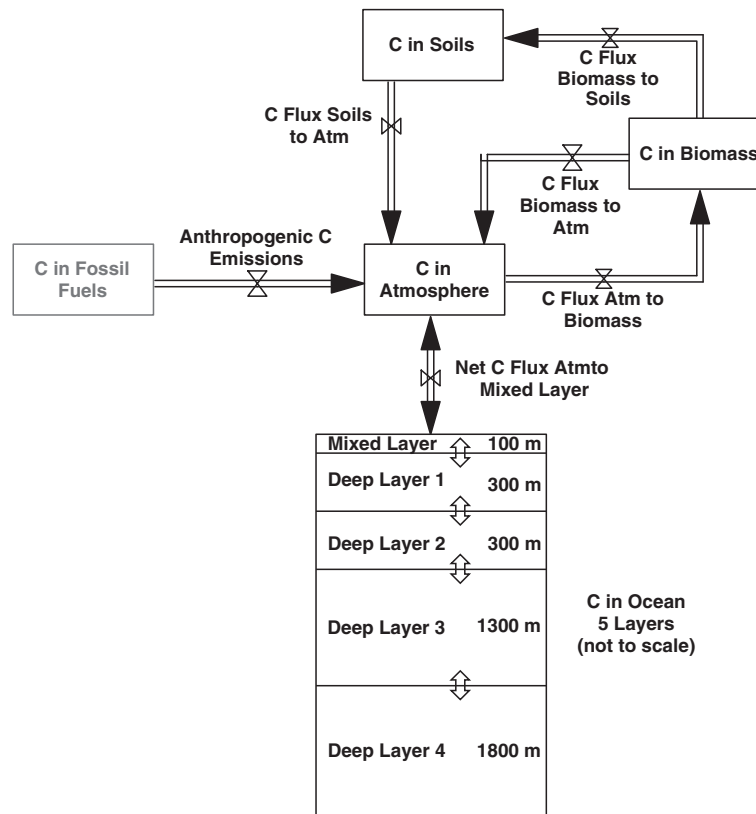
C in Soils

C Flux Biomass to Soils

C Flux Soils to Atm

C in Biomass

C Flux Biomass to Atm

Anthropogenic C Emissions

C in Fossil Fuels

C in Atmosphere

C Flux Atm to Biomass

Net C Flux Atmto Mixed Layer

Mixed Layer 100 m

Deep Layer 1 300 m

Deep Layer 2 300 m

Deep Layer 3 1300 m

C in Ocean 5 Layers (not to scale)

Deep Layer 4 1800 m